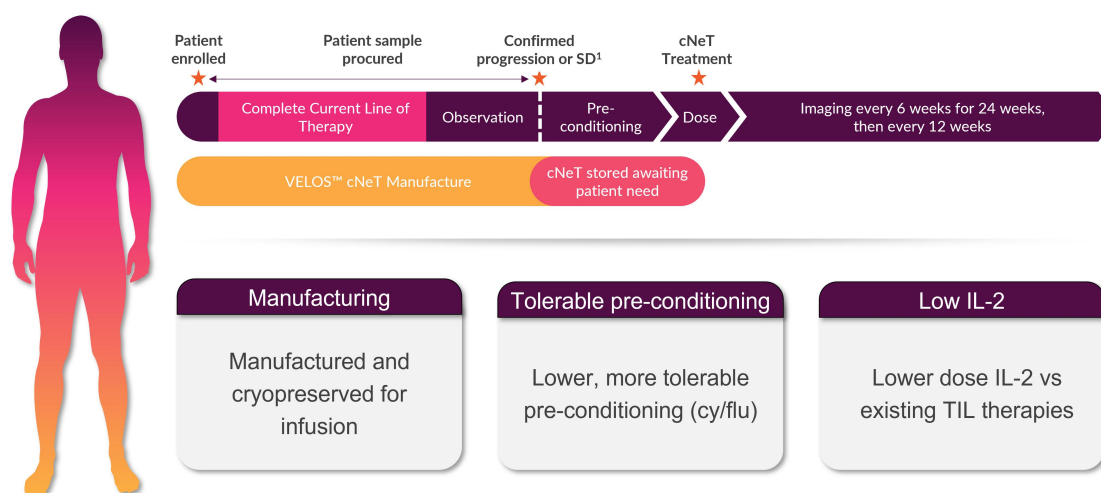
Patient enrolled

Patient sample procured

Confirmed progression or SD¹

cNeT Treatment

Complete Current Line of Therapy

Observation

Pre-conditioning

Dose

Imaging every 6 weeks for 24 weeks, then every 12 weeks

VELOS™ cNeT Manufacture

cNeT stored awaiting patient need

Manufacturing

Manufactured and cryopreserved for infusion

Tolerable pre-conditioning

Lower, more tolerable pre-conditioning (cy/flu)

Low IL-2

Lower dose IL-2 vs existing TIL therapies